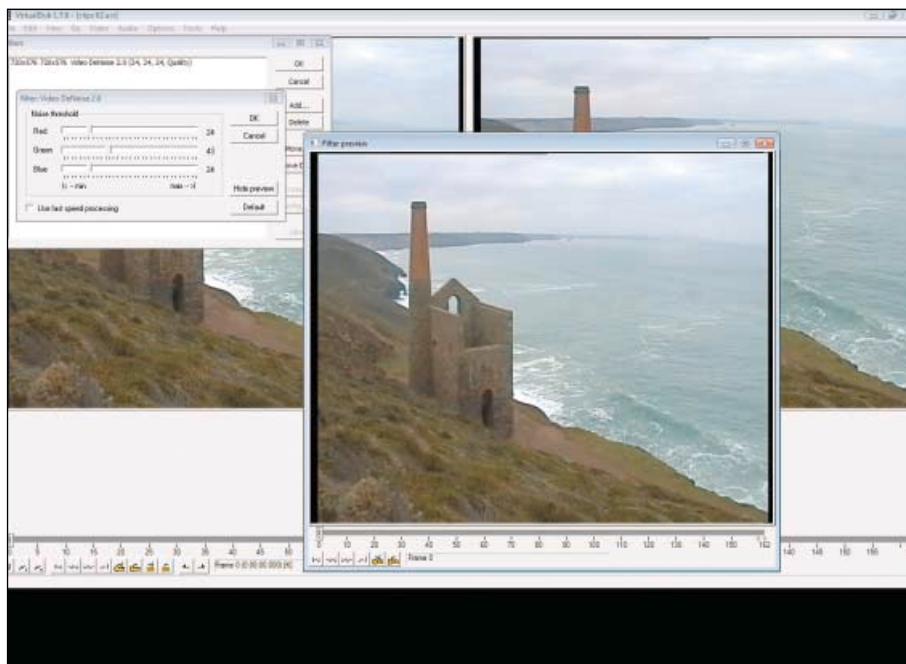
VirtualDub 1.7.8 - [clips 02.avi]

File Edit View Go Video Audio Options Tools Help

Filters

720x576 720x576 Video Denoise 2.0 (24, 24, 24, Quality)

OK

Cancel

Add...

Delete

Filter: Video DeNoise 2.0

Noise threshold

Red

24

Green

43

Blue

24

(-- min

max --)

OK

Cancel

Hide preview

Default

Use fast speed processing

Filter preview

0 10 20 30 40 50 60 70 80 90 100 110 120 130 140 150 162

Frame 0

0 5 10 15 20 25 30 35 40 45 50

140 145 150 155

Frame 0 (0:00:00.000) [K]